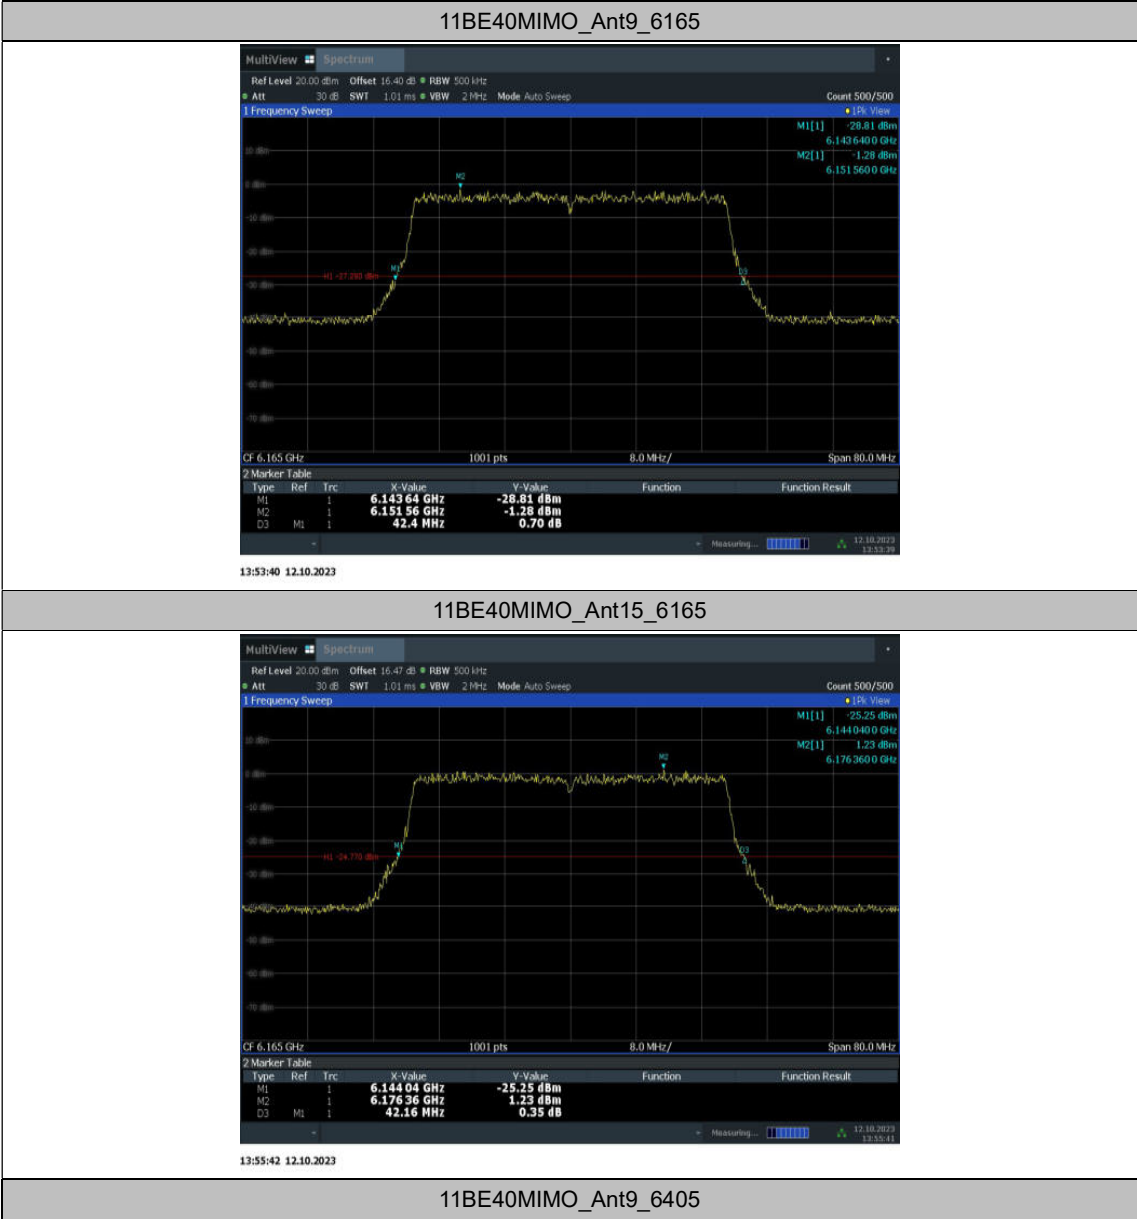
11BE40MIMO_Ant9_6165

MultiView Spectrum

Ref Level 20.00 dBm Offset 16.40 dB RBW 500 kHz
Att 30 dB SWT 1.01 ms VBW 2 MHz Mode Auto Sweep Count 500/500
1 Frequency Sweep 1Pk View
M1[1] -28.81 dBm
6.1436400 GHz
M2[1] -1.28 dBm
6.1515600 GHz

10 dBm
0 dBm
-10 dBm
-20 dBm
H1 -27.280 dBm
-30 dBm
-50 dBm
-60 dBm
-70 dBm
M1 M2 D3

CF 6.165 GHz 1001 pts 8.0 MHz/ Span 80.0 MHz

2 Marker Table

| Type | Ref | Trc | X-Value | Y-Value | Function | Function Result |
|---|---|---|---|---|---|---|
| M1 | | 1 | 6.143 64 GHz | -28.81 dBm | | |
| M2 | | 1 | 6.151 56 GHz | -1.28 dBm | | |
| D3 | M1 | 1 | 42.4 MHz | 0.70 dB | | |

Measuring... 12.10.2023 13:53:39

13:53:40 12.10.2023

11BE40MIMO_Ant15_6165

MultiView Spectrum

Ref Level 20.00 dBm Offset 16.47 dB RBW 500 kHz
Att 30 dB SWT 1.01 ms VBW 2 MHz Mode Auto Sweep Count 500/500
1 Frequency Sweep 1Pk View
M1[1] -25.25 dBm
6.1440400 GHz
M2[1] 1.23 dBm
6.1763600 GHz

10 dBm
0 dBm
-10 dBm
-20 dBm
H1 -24.770 dBm
-30 dBm
-50 dBm
-60 dBm
-70 dBm
M1 M2 D3

CF 6.165 GHz 1001 pts 8.0 MHz/ Span 80.0 MHz

2 Marker Table

| Type | Ref | Trc | X-Value | Y-Value | Function | Function Result |
|---|---|---|---|---|---|---|
| M1 | | 1 | 6.144 04 GHz | -25.25 dBm | | |
| M2 | | 1 | 6.176 36 GHz | 1.23 dBm | | |
| D3 | M1 | 1 | 42.16 MHz | 0.35 dB | | |

Measuring... 12.10.2023 13:55:41

13:55:42 12.10.2023

11BE40MIMO_Ant9_6405